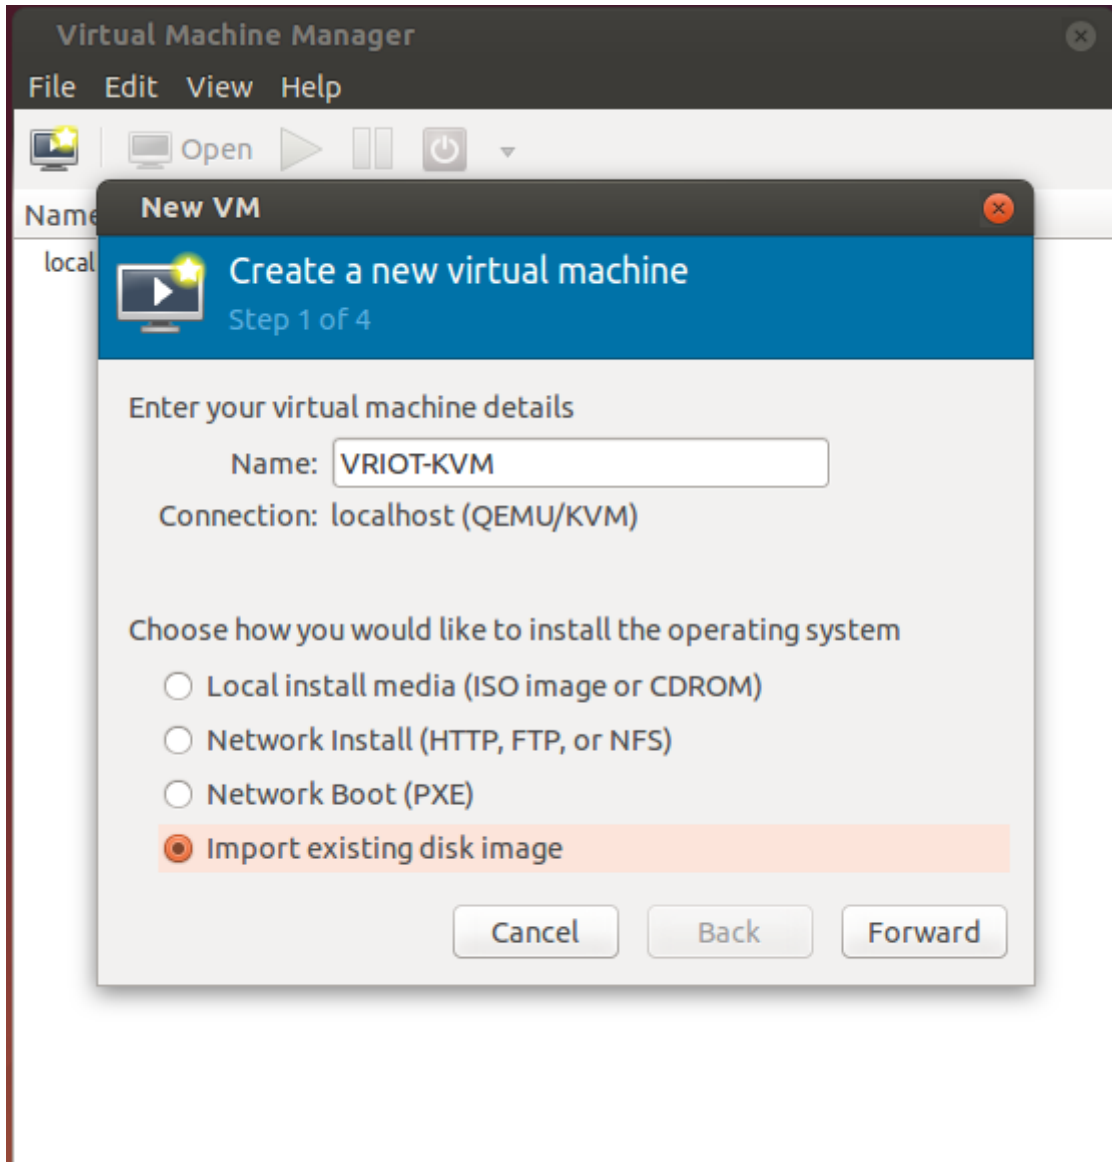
Virtual Machine Manager

File Edit View Help

Open

Name

local

New VM

Create a new virtual machine

Step 1 of 4

Enter your virtual machine details

Name: VRIOT-KVM

Connection: localhost (QEMU/KVM)

Choose how you would like to install the operating system

Local install media (ISO image or CDROM)

Network Install (HTTP, FTP, or NFS)

Network Boot (PXE)

Import existing disk image

Cancel Back Forward